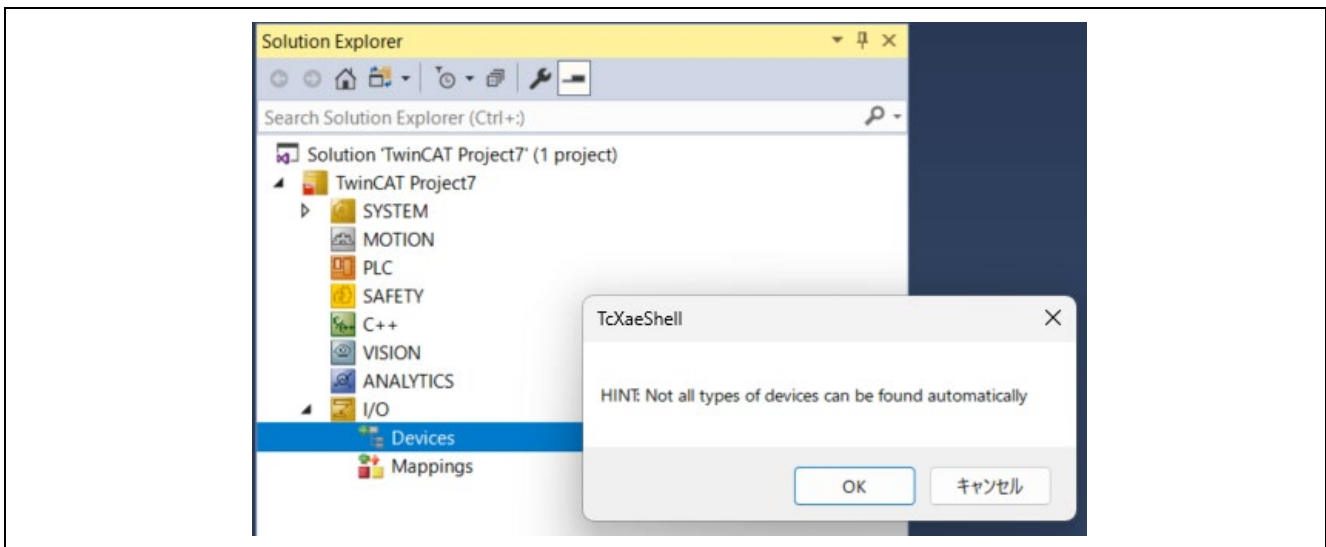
Solution Explorer

Search Solution Explorer (Ctrl+;)

Solution 'TwinCAT Project7' (1 project)
TwinCAT Project7
SYSTEM
MOTION
PLC
SAFETY
C++
VISION
ANALYTICS
I/O
Devices
Mappings

TcXaeShell

HINT: Not all types of devices can be found automatically

OK
キャンセル